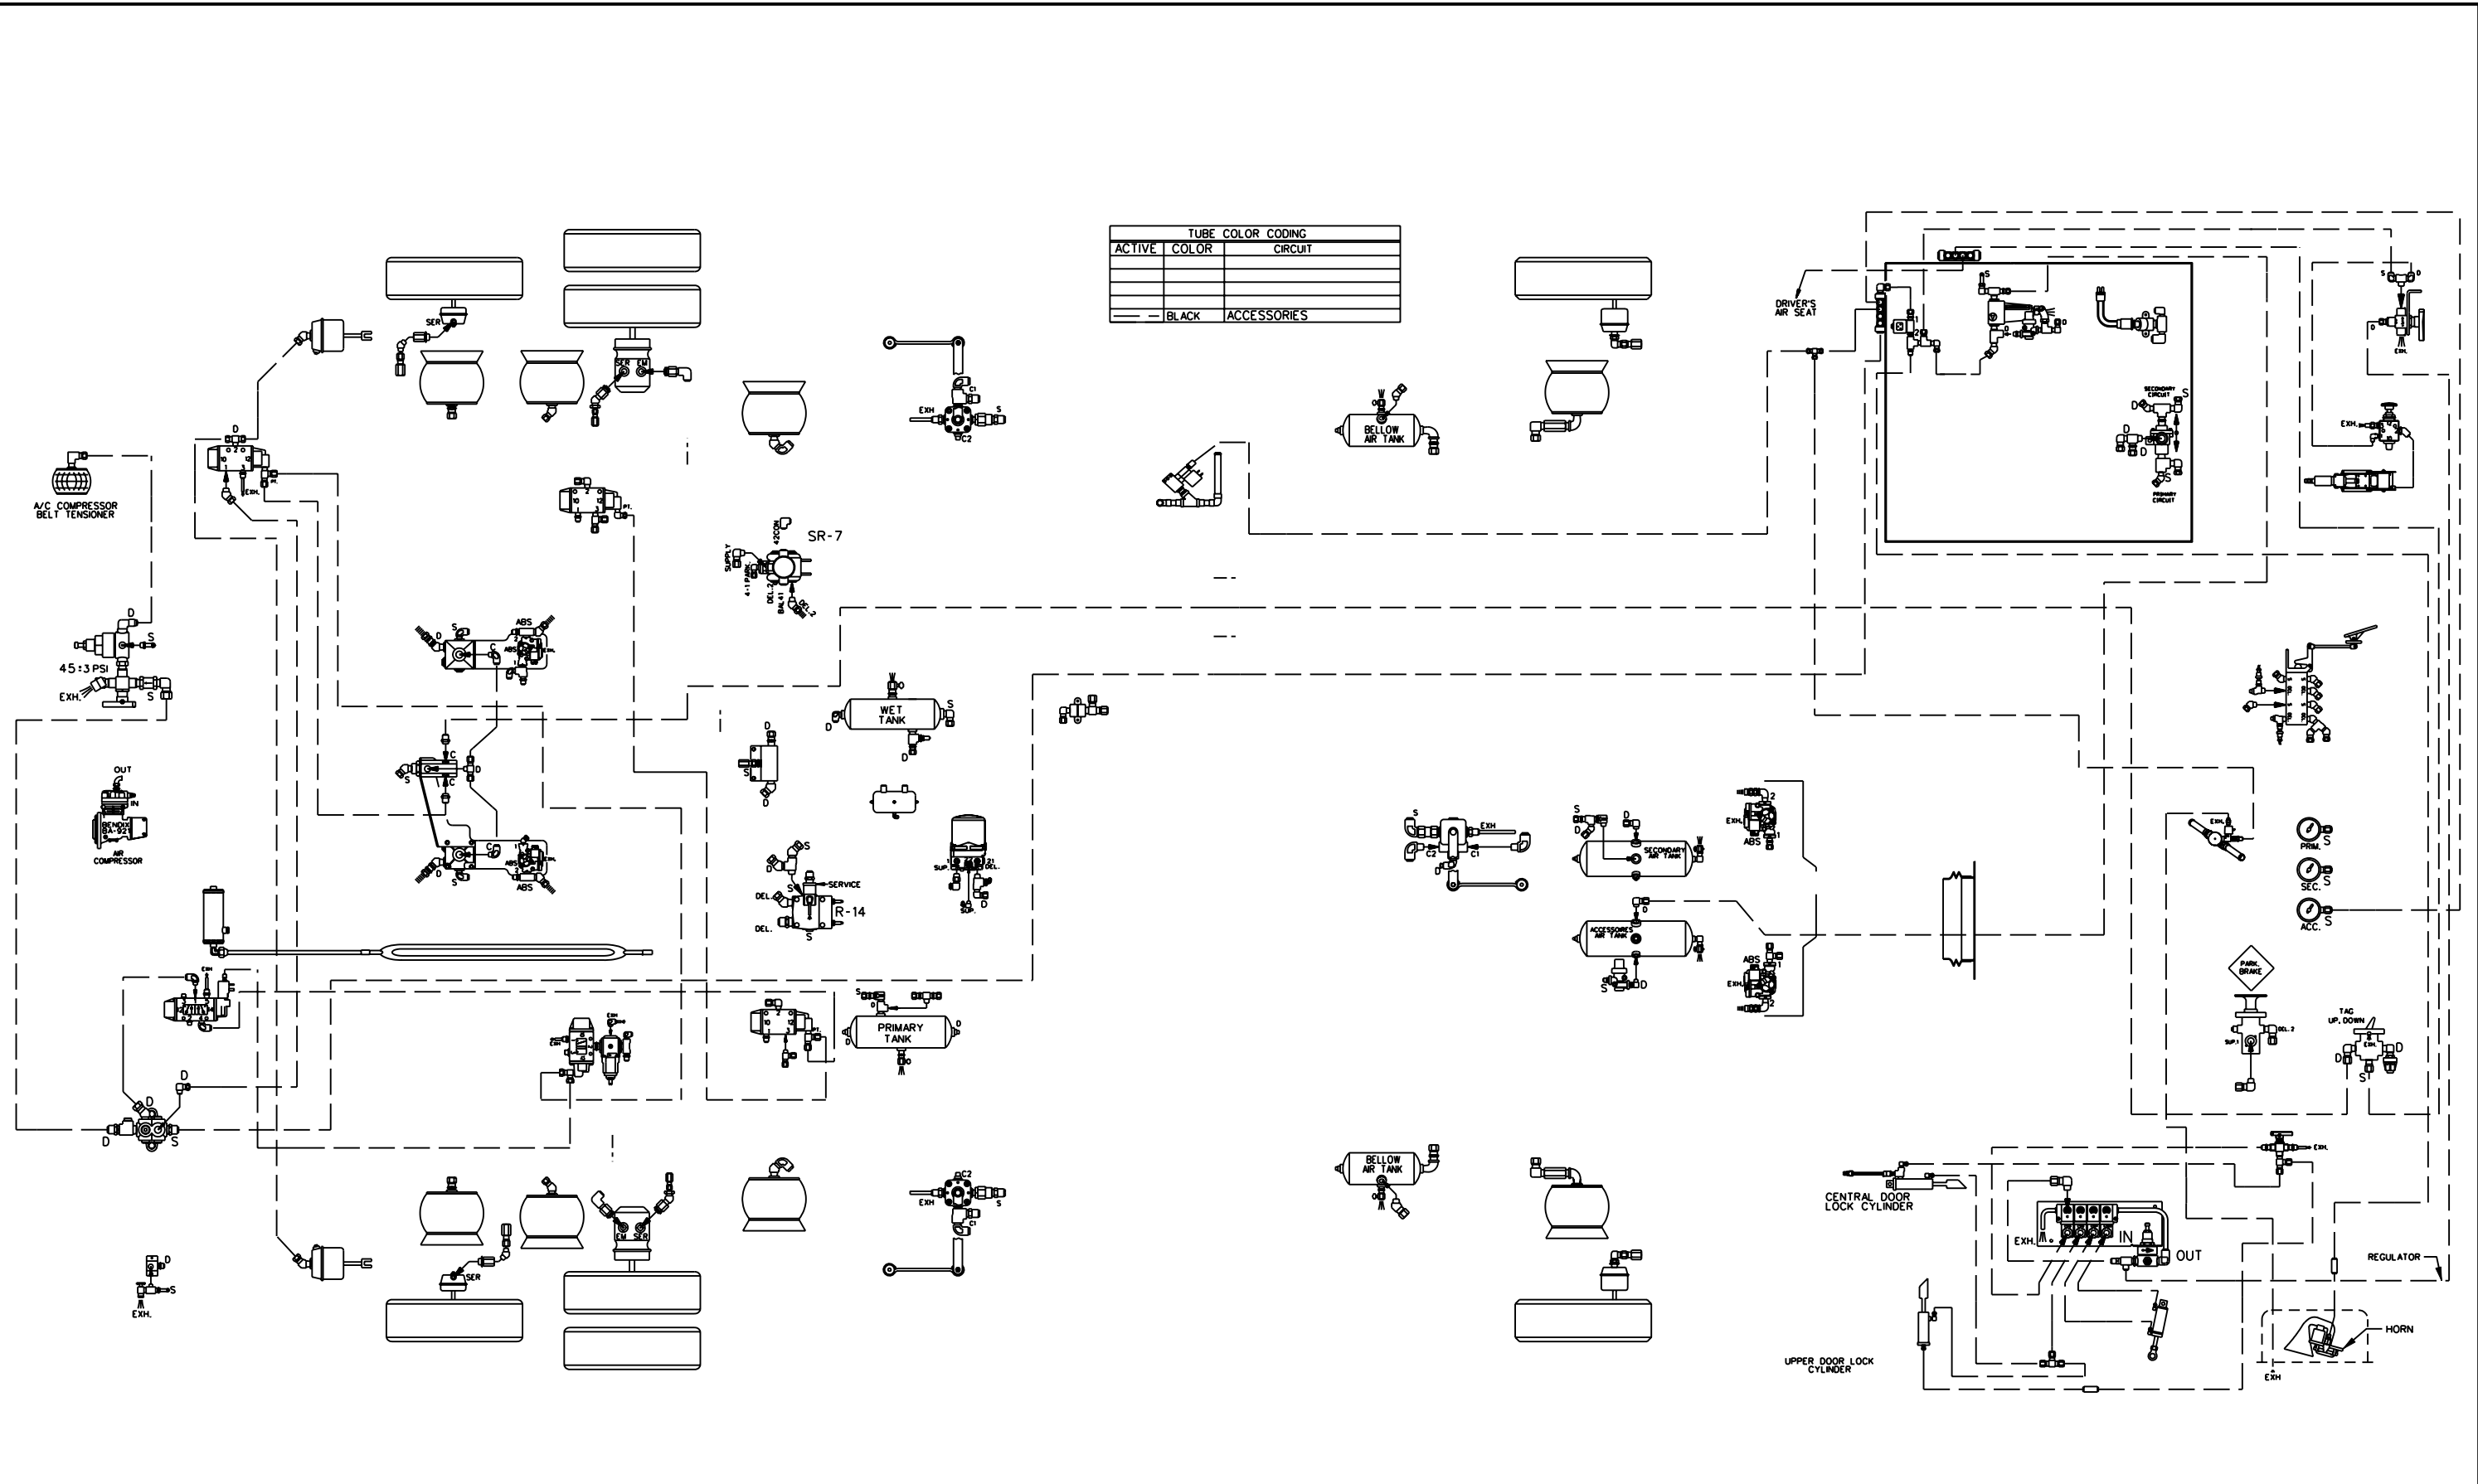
TUBE COLOR CODING

| ACTIVE | COLOR | CIRCUIT |
|---|---|---|
| | | |
| | | |
| | | |
| | | |
| — — | BLACK | ACCESSORIES |

A/C COMPRESSOR BELT TENSIONER

D
S
45±3 PSI
EXH.
S

OUT
IN
BENDIX BA-921
AIR COMPRESSOR

D
EXH.
SER
SER
EM

SR-7
SUPPLY
42CON
4-1 PARK
DEL 2
BAL 41
DEL 2

D
S
ABS
C
ABS

C
D
S
C
D
S
C
ABS
ABS

WET TANK
D
S
D

D
D

S
SERVICE
DEL.
R-14
DEL.
S

SUP.
DEL.
SUP.
D

EXH
C1
C2
S

BELLOW AIR TANK

DRIVER'S AIR SEAT
S
D
SECONDARY CIRCUIT
S
D
D
PRIMARY CIRCUIT
S
D
EXH.
EXH.

S
EXH
C2
C1
D
S
D
SECONDARY AIR TANK
EXH.
ABS
2
1
ACCESSORIES AIR TANK
D
S
D
ABS
EXH.
2
1

EXH.
PRIM. S
SEC. S
ACC. S

PARK BRAKE
DEL 2
SUP 1

TAG UP, DOWN
EXH.
D
D
S

S
PRIMARY TANK
D
D

EXH
D
D
S

D
S
EXH.

SER
EM
SER

C2
EXH
S
C1

BELLOW AIR TANK

CENTRAL DOOR LOCK CYLINDER
EXH.
IN
OUT
REGULATOR
HORN
EXH
UPPER DOOR LOCK CYLINDER
EXH.